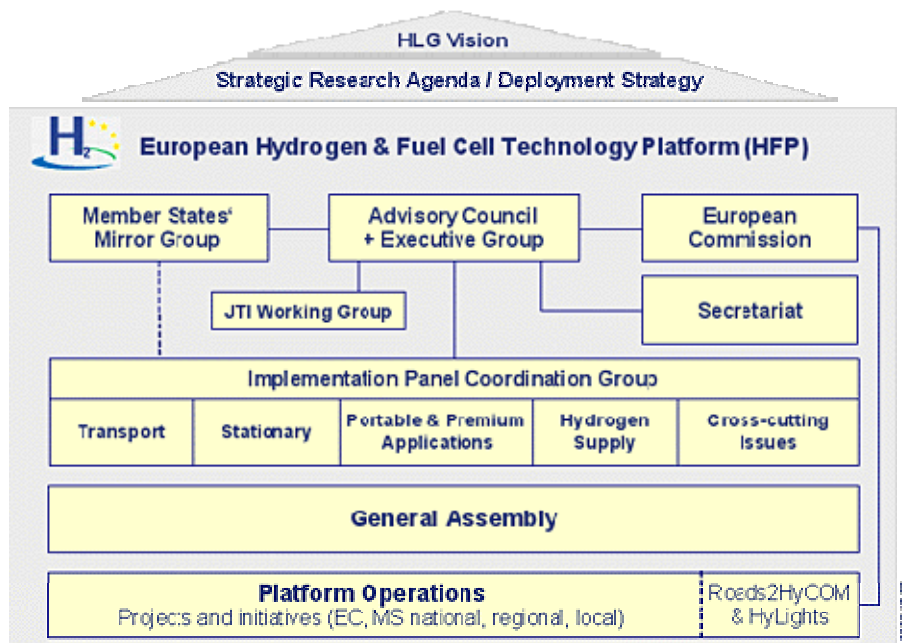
HLG Vision

Strategic Research Agenda / Deployment Strategy

$H_2$

European Hydrogen & Fuel Cell Technology Platform (HFP)

Member States' Mirror Group

Advisory Council + Executive Group

European Commission

JTI Working Group

Secretariat

Implementation Panel Coordination Group

| Transport | Stationary | Portable & Premium Applications | Hydrogen Supply | Cross-cutting Issues |
|---|---|---|---|---|

General Assembly

Platform Operations
Projects and initiatives (EC, MS national, regional, local)

Roads2HyCOM & HyLights